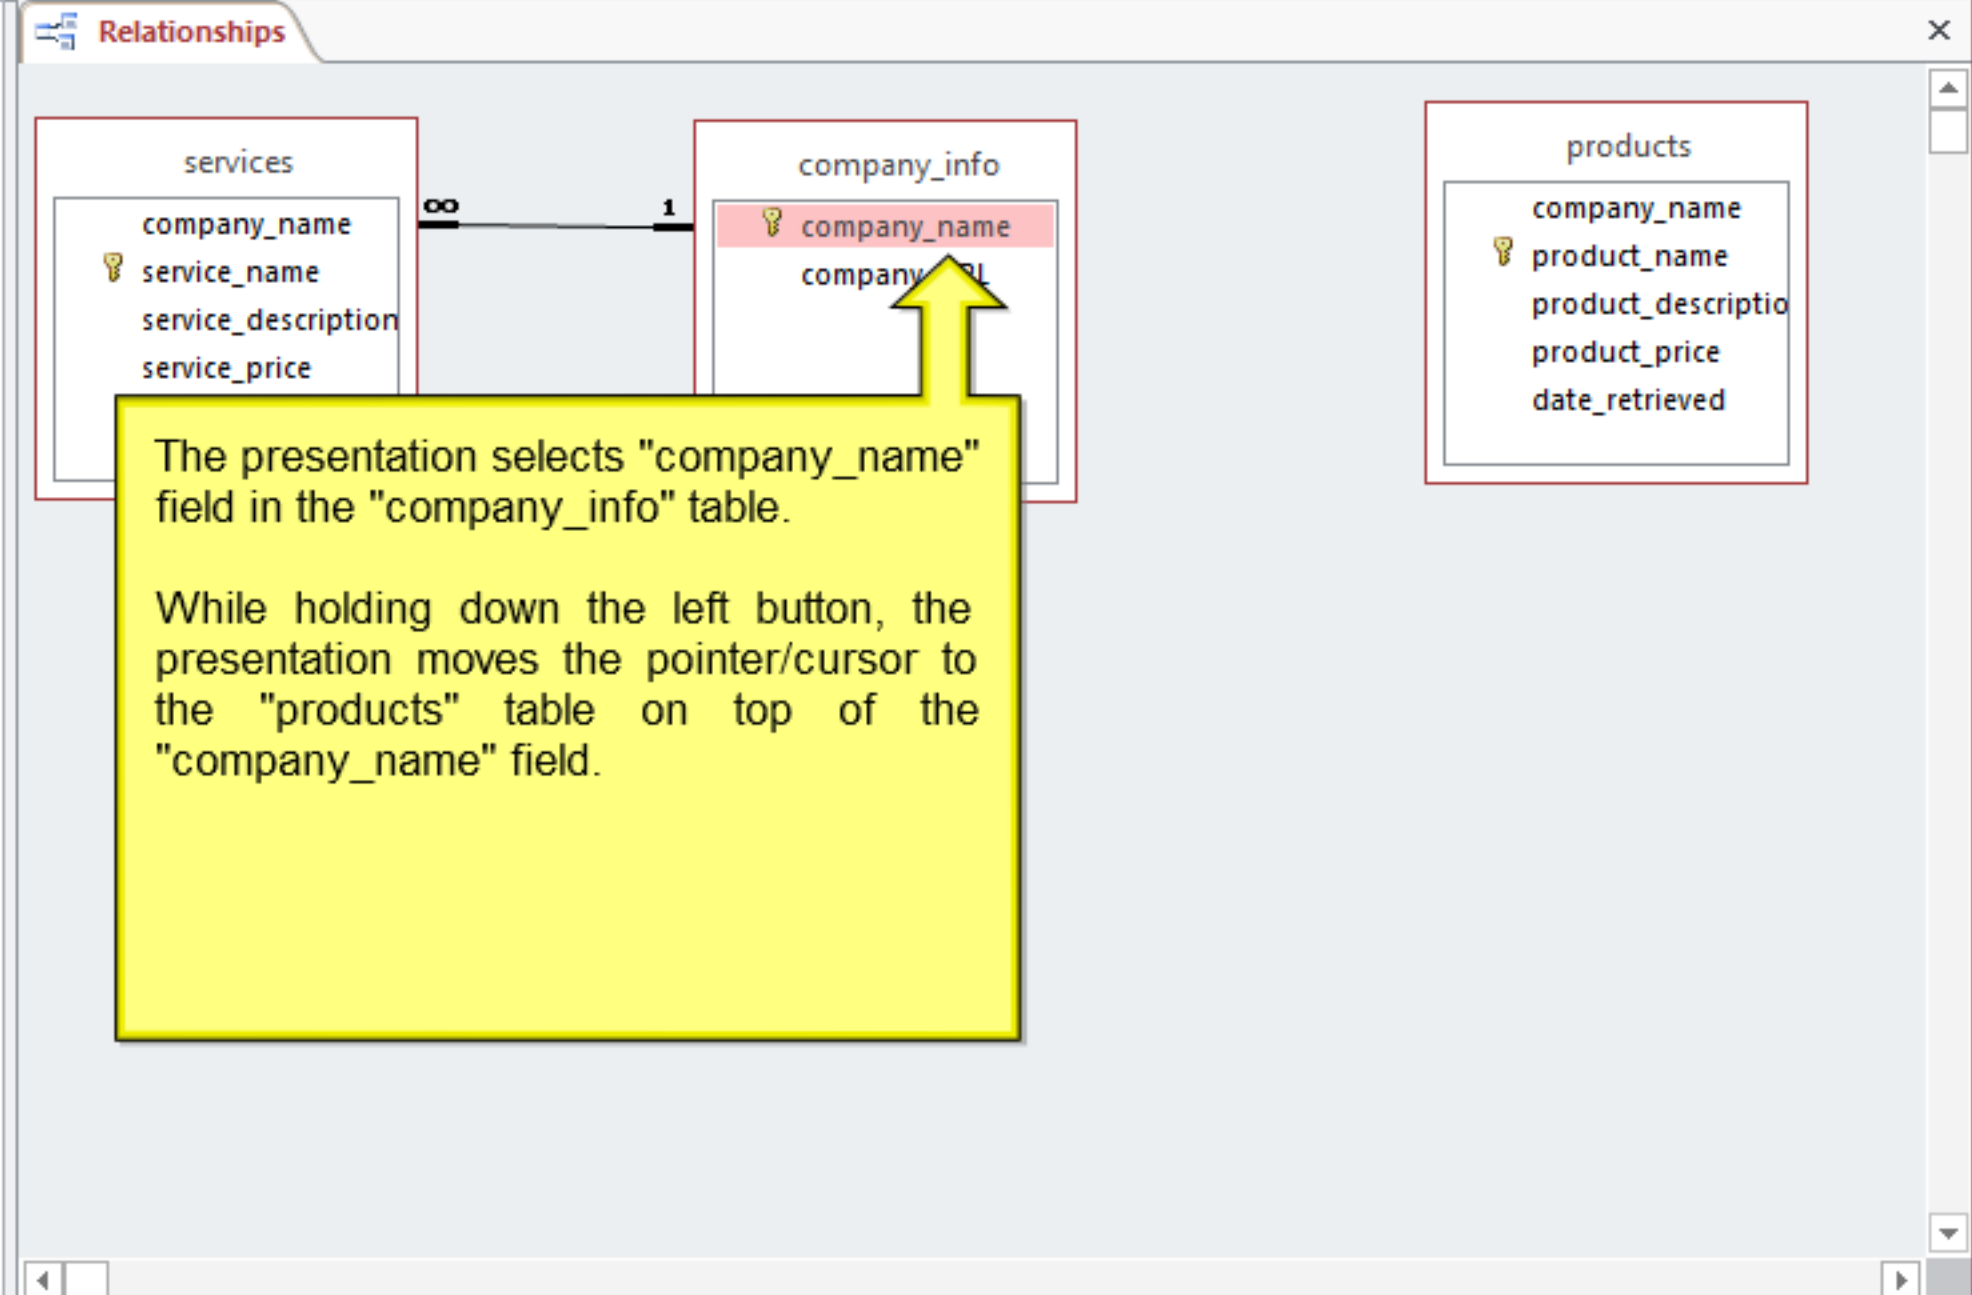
Relationships

services
company_name
service_name
service_description
service_price

∞ 1

company_info
company_name
company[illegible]

products
company_name
product_name
product_descriptio
product_price
date_retrieved

The presentation selects "company_name" field in the "company_info" table.

While holding down the left button, the presentation moves the pointer/cursor to the "products" table on top of the "company_name" field.